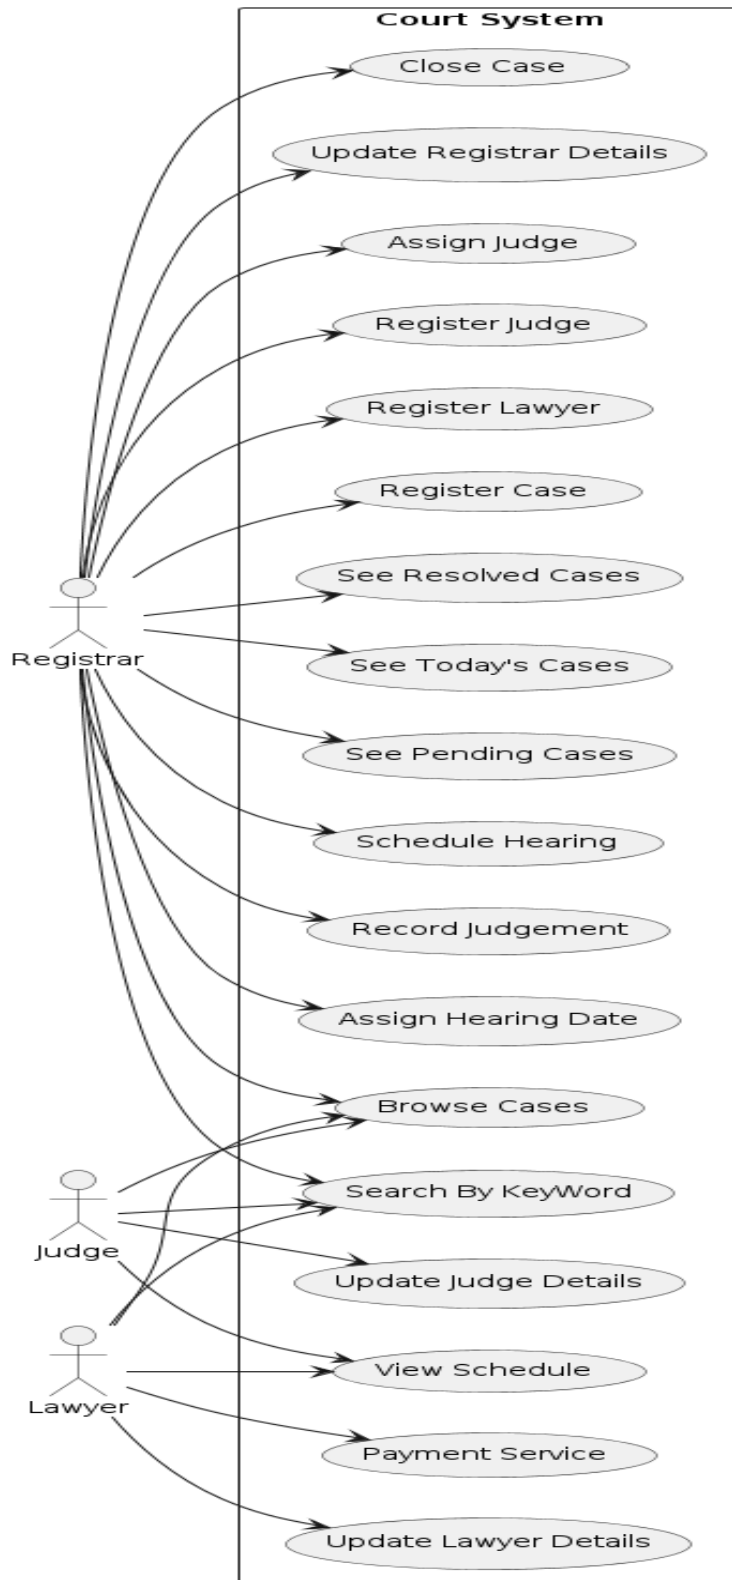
Court System

Close Case

Update Registrar Details

Assign Judge

Register Judge

Register Lawyer

Register Case

See Resolved Cases

See Today's Cases

See Pending Cases

Schedule Hearing

Record Judgement

Assign Hearing Date

Browse Cases

Search By KeyWord

Update Judge Details

View Schedule

Payment Service

Update Lawyer Details

Registrar

Judge

Lawyer